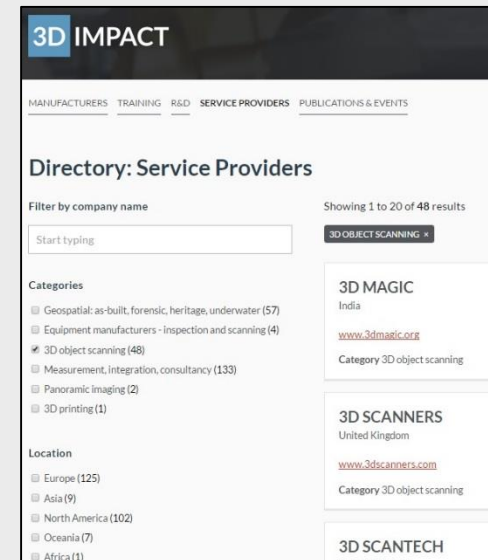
3D IMPACT

MANUFACTURERS TRAINING R&D SERVICE PROVIDERS PUBLICATIONS & EVENTS

Directory: Service Providers

Filter by company name

Start typing

Categories

Geospatial: as-built, forensic, heritage, underwater (57)
Equipment manufacturers - inspection and scanning (4)
3D object scanning (48)
Measurement, integration, consultancy (133)
Panoramic imaging (2)
3D printing (1)

Location

Europe (125)
Asia (9)
North America (102)
Oceania (7)
Africa (1)

Showing 1 to 20 of 48 results

3D OBJECT SCANNING ×

3D MAGIC
India
www.3dmagic.org
Category 3D object scanning

3D SCANNERS
United Kingdom
www.3dscanners.com
Category 3D object scanning

3D SCANTECH